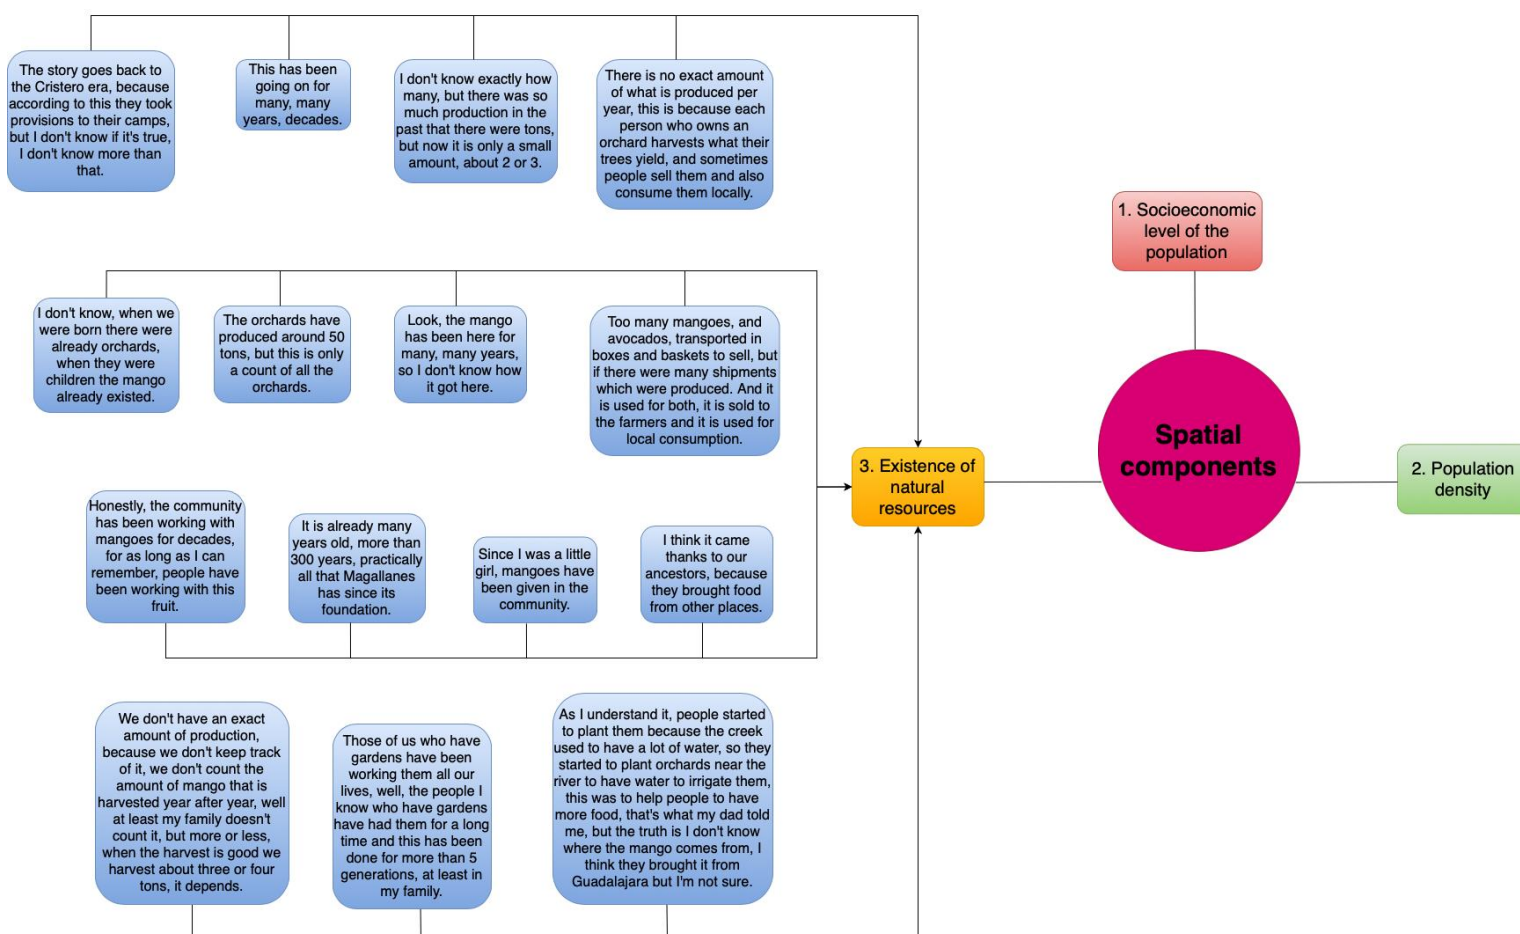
The story goes back to the Cristero era, because according to this they took provisions to their camps, but I don't know if it's true, I don't know more than that.

This has been going on for many, many years, decades.

I don't know exactly how many, but there was so much production in the past that there were tons, but now it is only a small amount, about 2 or 3.

There is no exact amount of what is produced per year, this is because each person who owns an orchard harvests what their trees yield, and sometimes people sell them and also consume them locally.

1. Socioeconomic level of the population

I don't know, when we were born there were already orchards, when they were children the mango already existed.

The orchards have produced around 50 tons, but this is only a count of all the orchards.

Look, the mango has been here for many, many years, so I don't know how it got here.

Too many mangoes, and avocados, transported in boxes and baskets to sell, but if there were many shipments which were produced. And it is used for both, it is sold to the farmers and it is used for local consumption.

3. Existence of natural resources

Spatial components

2. Population density

Honestly, the community has been working with mangoes for decades, for as long as I can remember, people have been working with this fruit.

It is already many years old, more than 300 years, practically all that Magallanes has since its foundation.

Since I was a little girl, mangoes have been given in the community.

I think it came thanks to our ancestors, because they brought food from other places.

We don't have an exact amount of production, because we don't keep track of it, we don't count the amount of mango that is harvested year after year, well at least my family doesn't count it, but more or less, when the harvest is good we harvest about three or four tons, it depends.

Those of us who have gardens have been working them all our lives, well, the people I know who have gardens have had them for a long time and this has been done for more than 5 generations, at least in my family.

As I understand it, people started to plant them because the creek used to have a lot of water, so they started to plant orchards near the river to have water to irrigate them, this was to help people to have more food, that's what my dad told me, but the truth is I don't know where the mango comes from, I think they brought it from Guadalajara but I'm not sure.